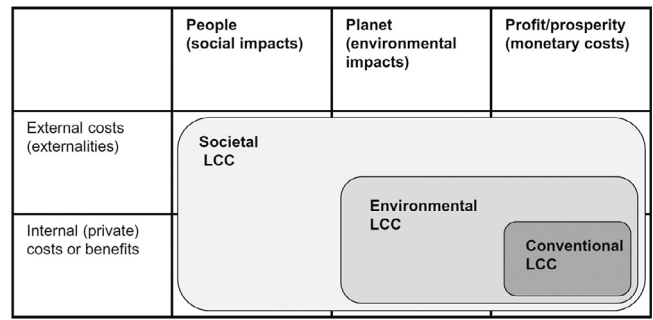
| | People (social impacts) | Planet (environmental impacts) | Profit/prosperity (monetary costs) |
|---|---|---|---|
| External costs (externalities) | | | |
| Internal (private) costs or benefits | | | |

Societal LCC

Environmental LCC

Conventional LCC